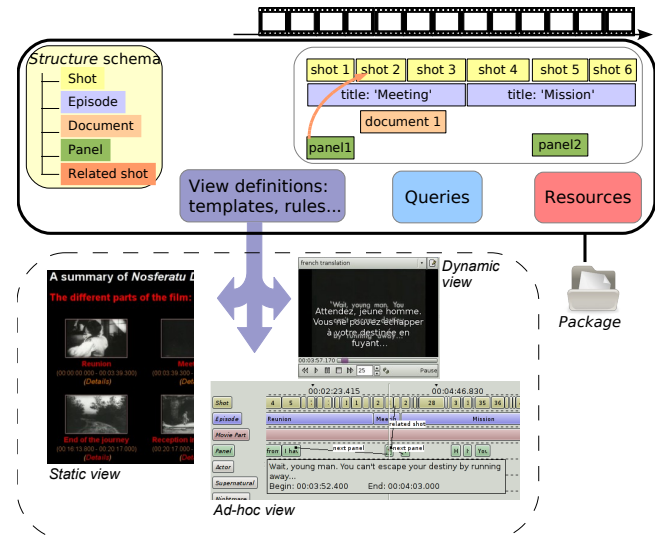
Structure schema
Shot
Episode
Document
Panel
Related shot

shot 1 shot 2 shot 3 shot 4 shot 5 shot 6
title: 'Meeting'
title: 'Mission'
document 1
panel1
panel2

View definitions: templates, rules...
Queries
Resources

A summary of Nosferatu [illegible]
The different parts of the film:
Reunion
(00:00:00.000 - 00:03:39.300)
(Details)
Mee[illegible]
(00:03:39.300 - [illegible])
End of the journey
(00:16:13.800 - 00:20:17.000)
(Details)
Reception in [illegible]
(00:20:17.000 - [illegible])
(Details)
Static view

french translation
'Wait, young man. You
Attendez, jeune homme.
Vous ne pouvez échapper
à votre destinée en
fuyant...
00:03:57.170
25
Pause
Dynamic view

Package

00:02:23.415
00:04:46.830
Shot
4 5 1 1 2 28 2 35 36
Episode
Reunion
Meeting
Mission
Movie Part
Panel
from
I ha
next panel
next panel
related shot
H
Yes
Actor
Supernatural
Nightmare
Wait, young man. You can't escape your destiny by running away...
Begin: 00:03:52.400 End: 00:04:03.000
Ad-hoc view